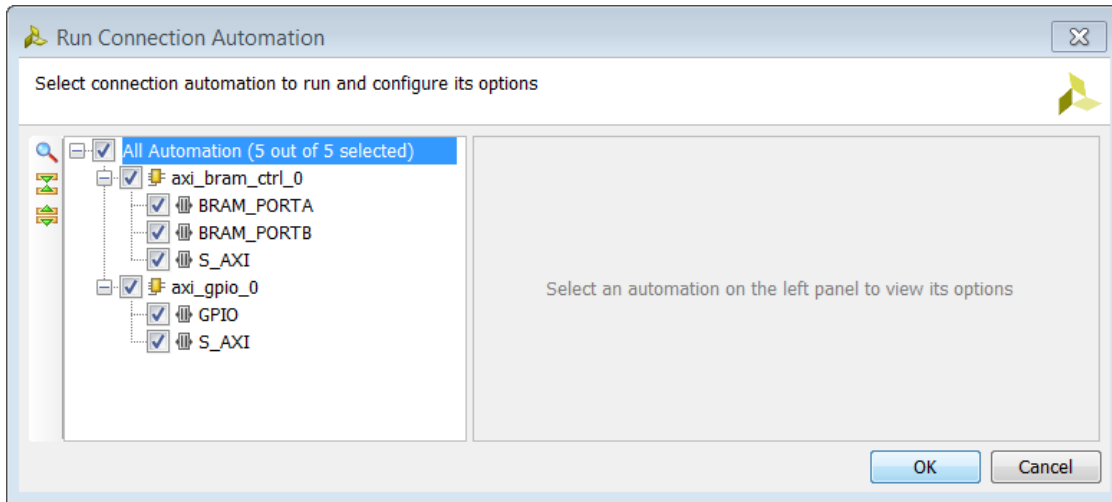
Run Connection Automation

Select connection automation to run and configure its options

All Automation (5 out of 5 selected)
axi_bram_ctrl_0
BRAM_PORTA
BRAM_PORTB
S_AXI
axi_gpio_0
GPIO
S_AXI

Select an automation on the left panel to view its options

OK
Cancel